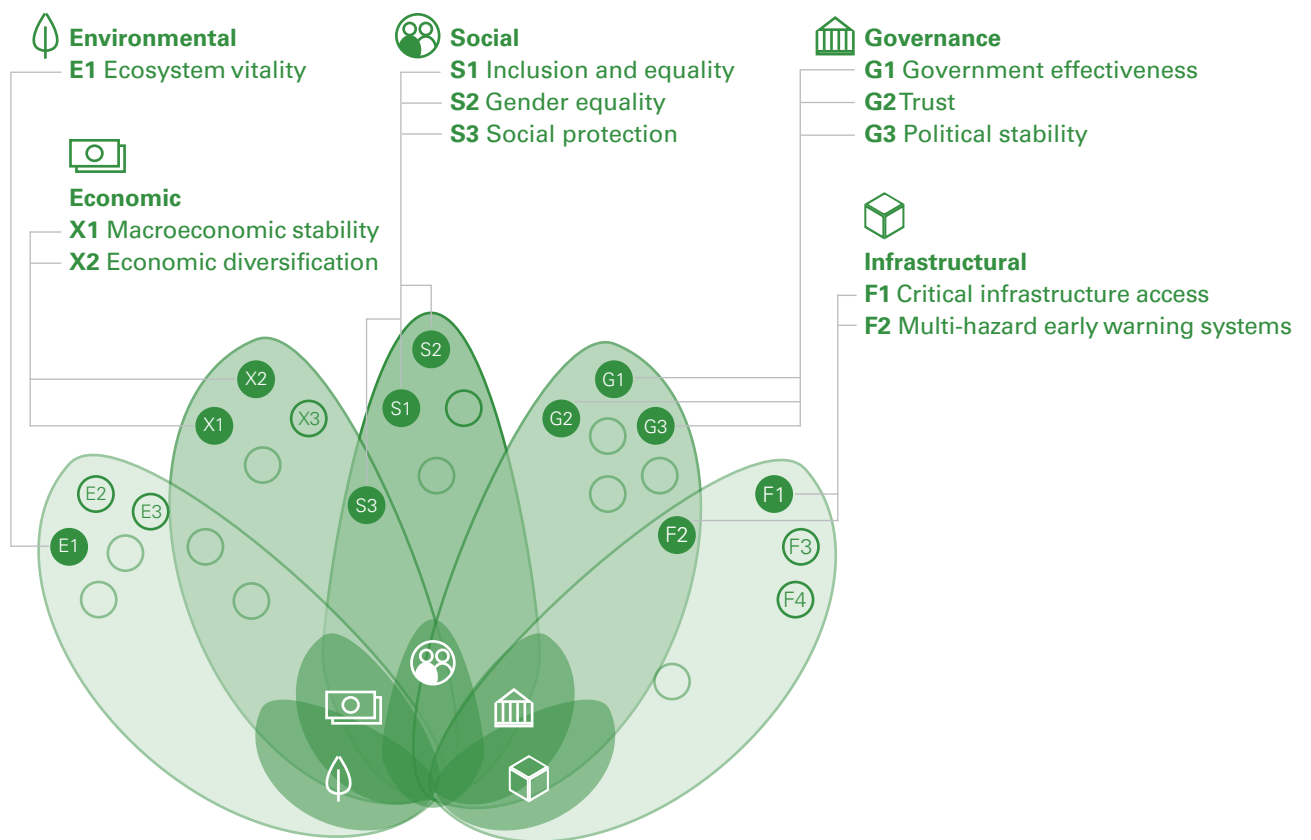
Environmental
E1 Ecosystem vitality

Social
S1 Inclusion and equality
S2 Gender equality
S3 Social protection

Governance
G1 Government effectiveness
G2 Trust
G3 Political stability

Economic
X1 Macroeconomic stability
X2 Economic diversification

Infrastructural
F1 Critical infrastructure access
F2 Multi-hazard early warning systems

S2
X2
S1
G1
X1
X3
G2
G3
S3
F1
E2
E3
F2
E1
F3
F4